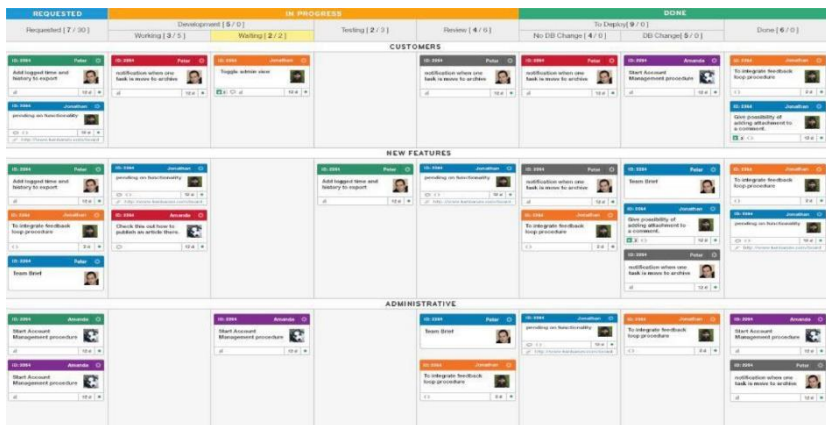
REQUESTED | IN PROGRESS | DONE

Requested [ 7 / 30 ]
Development [ 5 / 0 ]
Working [ 3 / 5 ]
Waiting [ 2 / 2 ]
Testing [ 2 / 3 ]
Review [ 4 / 6 ]
To Deploy [ 9 / 0 ]
No DB Change [ 4 / 0 ]
DB Change [ 5 / 0 ]
Done [ 6 / 0 ]

CUSTOMERS

Peter
Add logged time and history to export

Jonathan
pending on functionality

Peter
notification when one task is move to archive

Jonathan
Toggle admin view

Peter
notification when one task is move to archive

Peter
notification when one task is move to archive

Amanda
Start Account Management procedure

Jonathan
To integrate feedback loop procedure

Jonathan
Give possibility of adding attachment to a comment.

NEW FEATURES

Peter
Add logged time and history to export

Jonathan
To integrate feedback loop procedure

Peter
Team Brief

Jonathan
pending on functionality

Amanda
Check this out how to publish an article there.

Peter
Add logged time and history to export

Peter
notification when one task is move to archive

Jonathan
To integrate feedback loop procedure

Peter
Team Brief

Jonathan
Give possibility of adding attachment to a comment.

Peter
notification when one task is move to archive

Jonathan
To integrate feedback loop procedure

Jonathan
pending on functionality

ADMINISTRATIVE

Amanda
Start Account Management procedure

Amanda
Start Account Management procedure

Amanda
Start Account Management procedure

Peter
Team Brief

Jonathan
To integrate feedback loop procedure

Jonathan
pending on functionality

Jonathan
To integrate feedback loop procedure

Amanda
Start Account Management procedure

Peter
notification when one task is move to archive